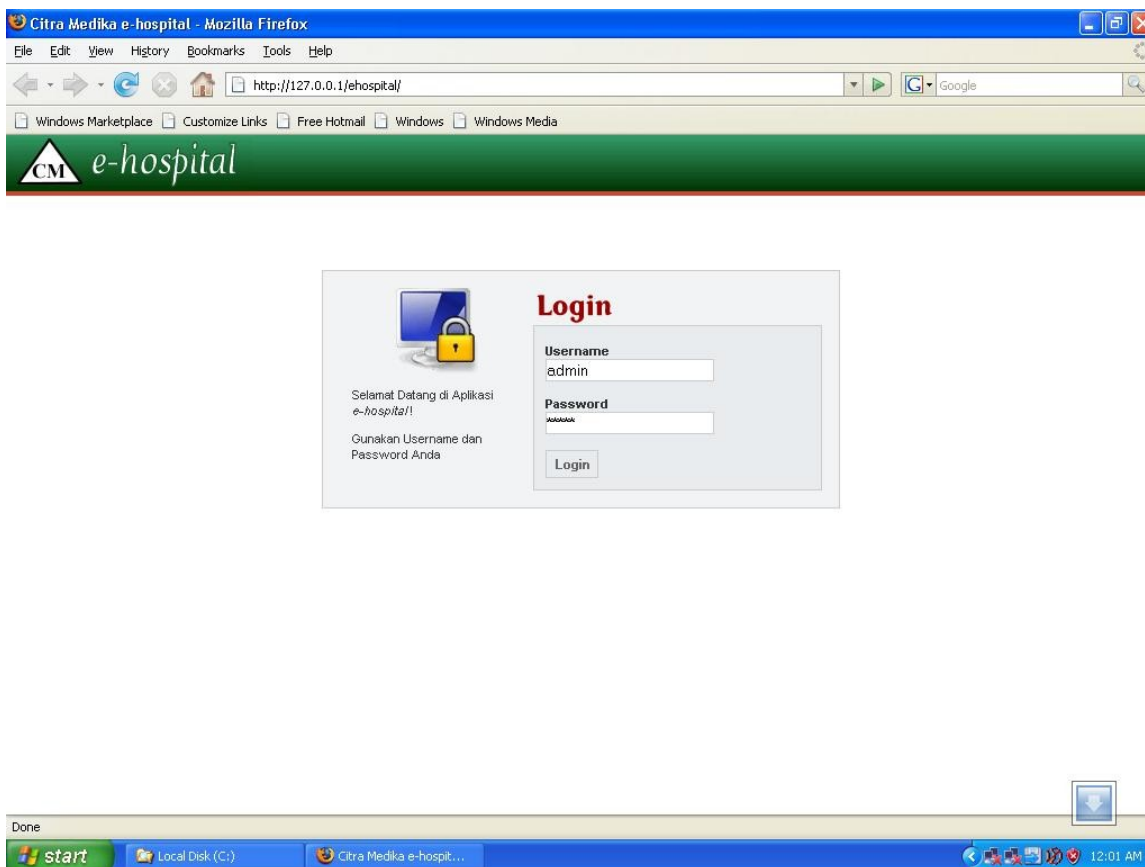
Citra Medika e-hospital - Mozilla Firefox

File Edit View History Bookmarks Tools Help

http://127.0.0.1/ehospital/

Google

Windows Marketplace Customize Links Free Hotmail Windows Windows Media

CM e-hospital

Login

Username
admin

Password
*****

Login

Selamat Datang di Aplikasi *e-hospital*!

Gunakan Username dan Password Anda

Done

start Local Disk (C:) Citra Medika e-hospit... 12:01 AM